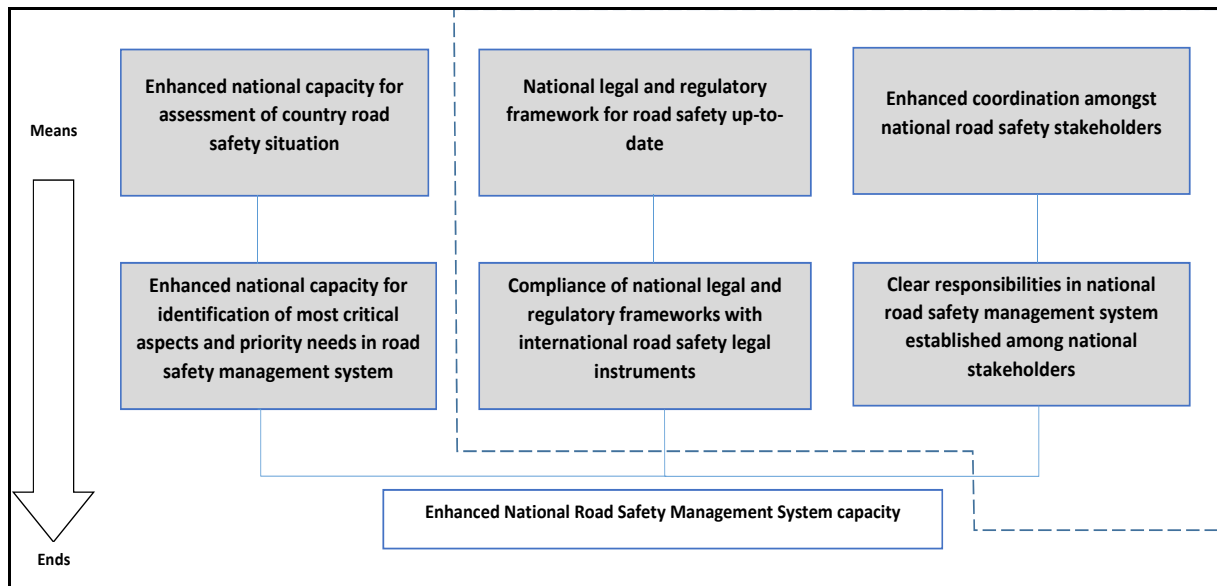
Means

Enhanced national capacity for assessment of country road safety situation

National legal and regulatory framework for road safety up-to-date

Enhanced coordination amongst national road safety stakeholders

Enhanced national capacity for identification of most critical aspects and priority needs in road safety management system

Compliance of national legal and regulatory frameworks with international road safety legal instruments

Clear responsibilities in national road safety management system established among national stakeholders

Enhanced National Road Safety Management System capacity

Ends